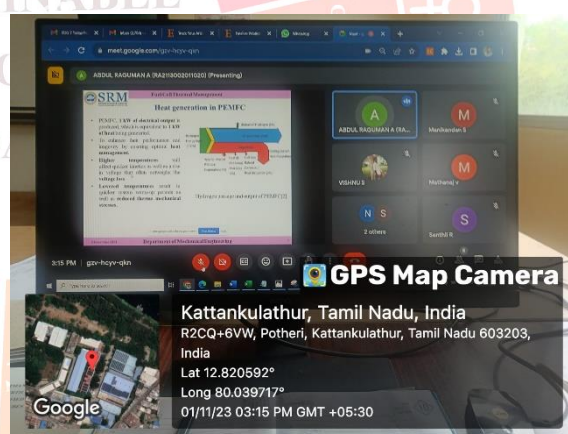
meet.google.com/gzv-hcyv-qkn

ABDUL RAGUMAN A (RA2118002011020) (Presenting)

SRM

Heat generation in PEMFC

PEMFC, 1 kW of electrical output is produced, which is equivalent to 1 kW of heat being generated.

To enhance fuel cell performance and longevity by ensuring optimal heat management.

Higher temperatures will affect optimal kinetics as well as increase the voltage loss.

Lowered temperatures result in quicker system removing power as well as reduced thermal mechanical stresses.

Department of Mechanical Engineering

ABDUL RAGUMAN A (RA...

Manikandan S

VISHNU S

Muthuraj v

2 others

Santhil R

3:15 PM | gzv-hcyv-qkn

GPS Map Camera

Kattankulathur, Tamil Nadu, India
R2CQ+6VW, Potheri, Kattankulathur, Tamil Nadu 603203, India
Lat 12.820592°
Long 80.039717°
01/11/23 03:15 PM GMT +05:30

Google